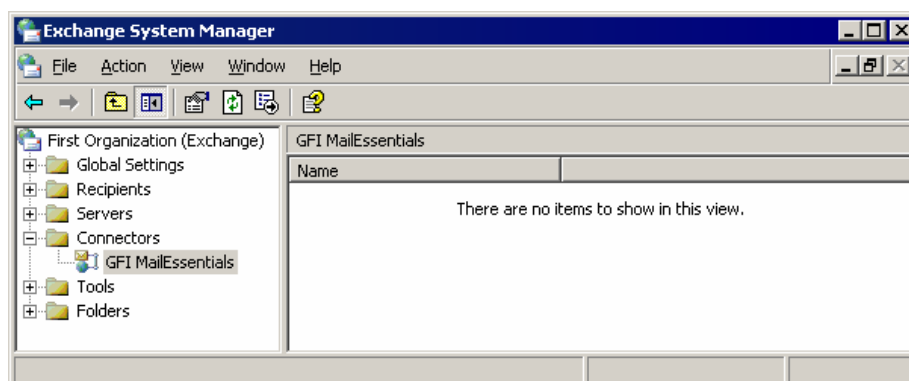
Exchange System Manager

File Action View Window Help

First Organization (Exchange)
Global Settings
Recipients
Servers
Connectors
GFI MailEssentials
Tools
Folders

GFI MailEssentials

| Name | |
|---|---|
| There are no items to show in this view. | |